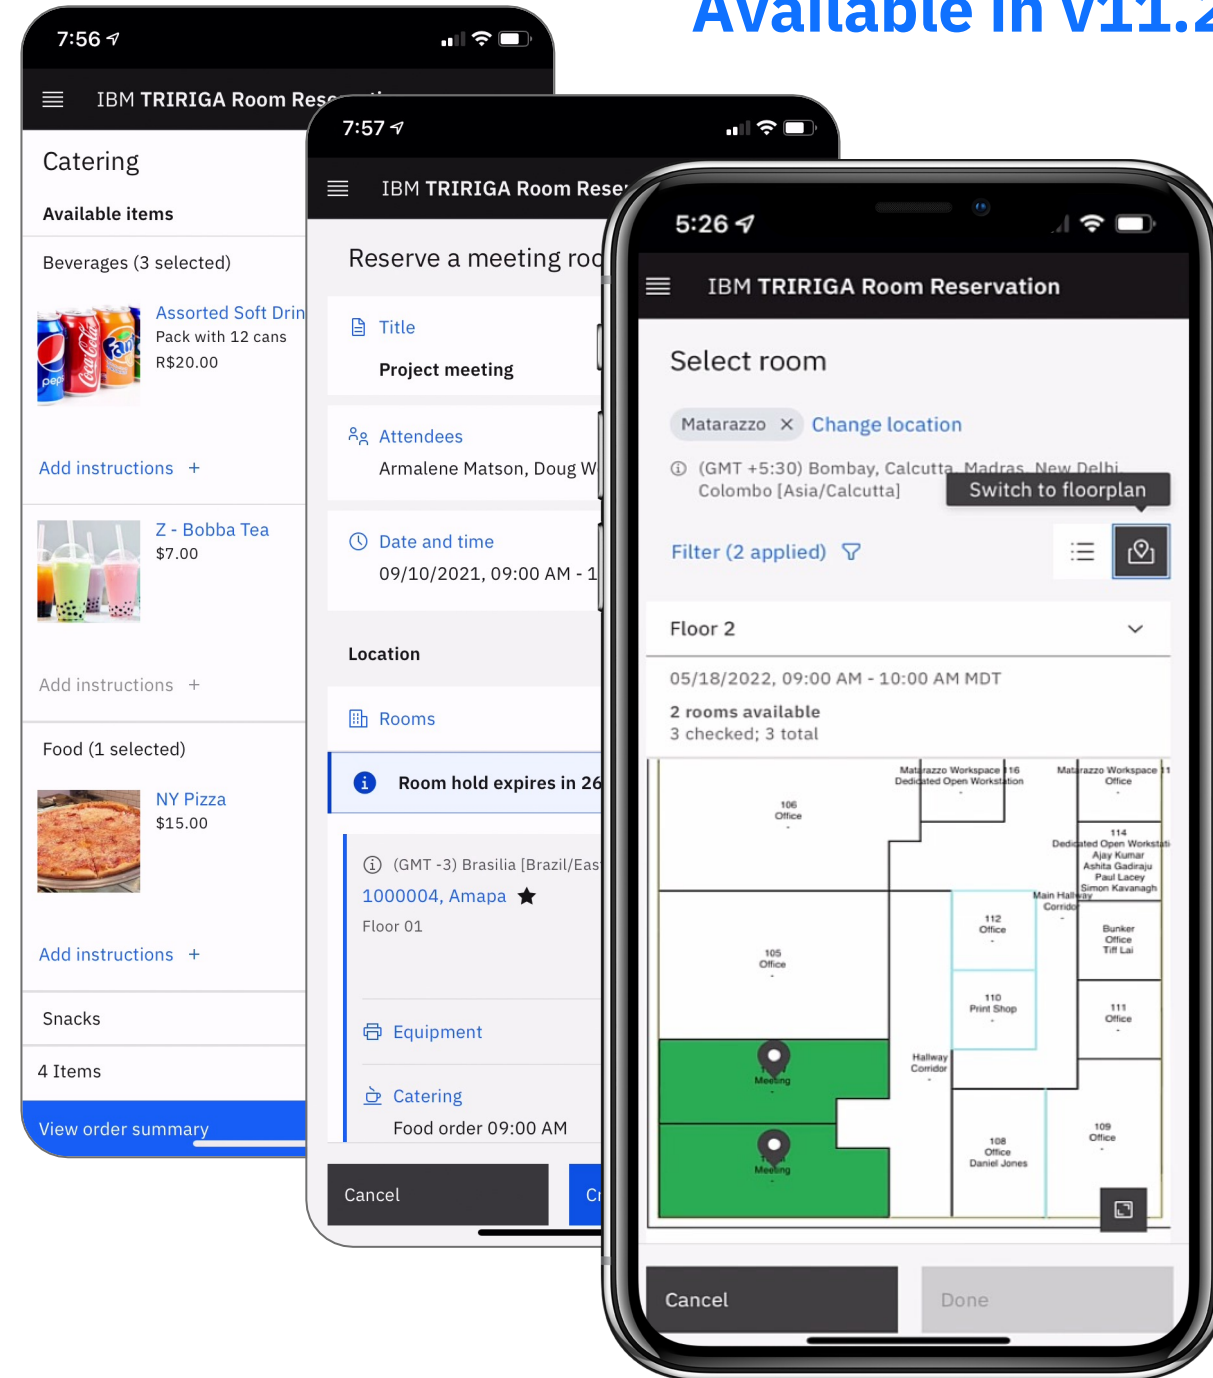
Available in V11.2

7:56

IBM TRIRIGA Room Rese

Catering

Available items

Beverages (3 selected)

Assorted Soft Drin
Pack with 12 cans
R$20.00

Add instructions +

Z - Bobba Tea
$7.00

Add instructions +

Food (1 selected)

NY Pizza
$15.00

Add instructions +

Snacks

4 Items

View order summary

7:57

IBM TRIRIGA Room Rese

Reserve a meeting roo

Title

Project meeting

Attendees

Armalene Matson, Doug W

Date and time

09/10/2021, 09:00 AM - 1

Location

Rooms

Room hold expires in 26

(GMT -3) Brasilia [Brazil/Eas

1000004, Amapa

Floor 01

Equipment

Catering

Food order 09:00 AM

Cancel

Cr

5:26

IBM TRIRIGA Room Reservation

Select room

Matarazzo × Change location

(GMT +5:30) Bombay, Calcutta, Madras, New Delhi, Colombo [Asia/Calcutta]

Switch to floorplan

Filter (2 applied)

Floor 2

05/18/2022, 09:00 AM - 10:00 AM MDT

2 rooms available
3 checked; 3 total

Matarazzo Workspace 16
Dedicated Open Workstation

Matarazzo Workspace 11
Office

106
Office

114
Dedicated Open Workstati
Ajay Kumar
Ashita Gadiraju
Paul Lacey
Simon Kavanagh

Main Hallway
Corridor

112
Office

Bunker
Office
Tiff Lai

105
Office

110
Print Shop

111
Office

Meeting

Hallway
Corridor

Meeting

108
Office
Daniel Jones

109
Office

Cancel

Done